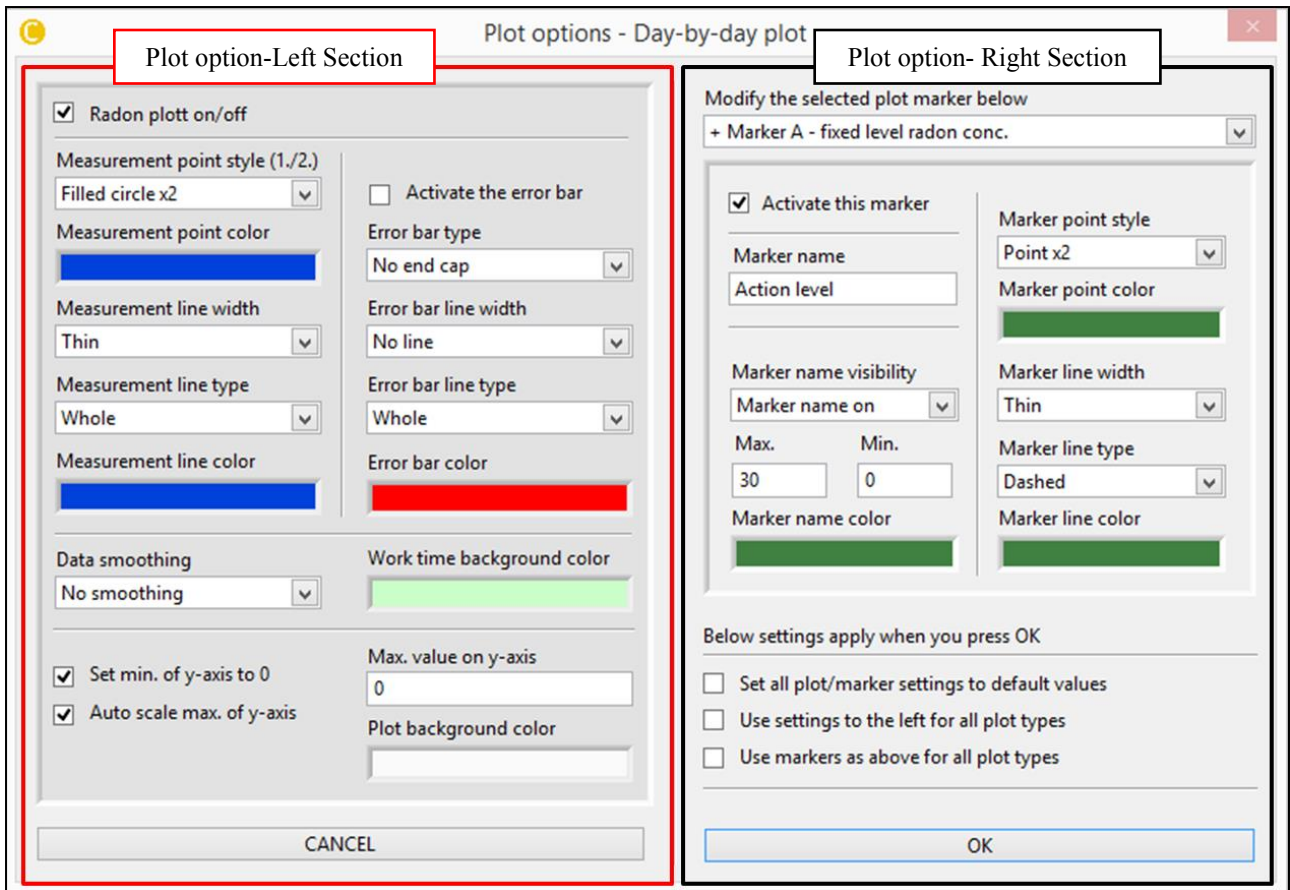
Plot options - Day-by-day plot

Plot option-Left Section

Plot option- Right Section

Radon plott on/off

Measurement point style (1./2.)
Filled circle x2

Activate the error bar

Measurement point color

Error bar type
No end cap

Measurement line width
Thin

Error bar line width
No line

Measurement line type
Whole

Error bar line type
Whole

Measurement line color

Error bar color

Data smoothing
No smoothing

Work time background color

Set min. of y-axis to 0
Auto scale max. of y-axis

Max. value on y-axis
0

Plot background color

CANCEL

Modify the selected plot marker below
+ Marker A - fixed level radon conc.

Activate this marker

Marker name
Action level

Marker point style
Point x2

Marker point color

Marker name visibility
Marker name on

Marker line width
Thin

Max.
30

Min.
0

Marker line type
Dashed

Marker name color

Marker line color

Below settings apply when you press OK

Set all plot/marker settings to default values
Use settings to the left for all plot types
Use markers as above for all plot types

OK